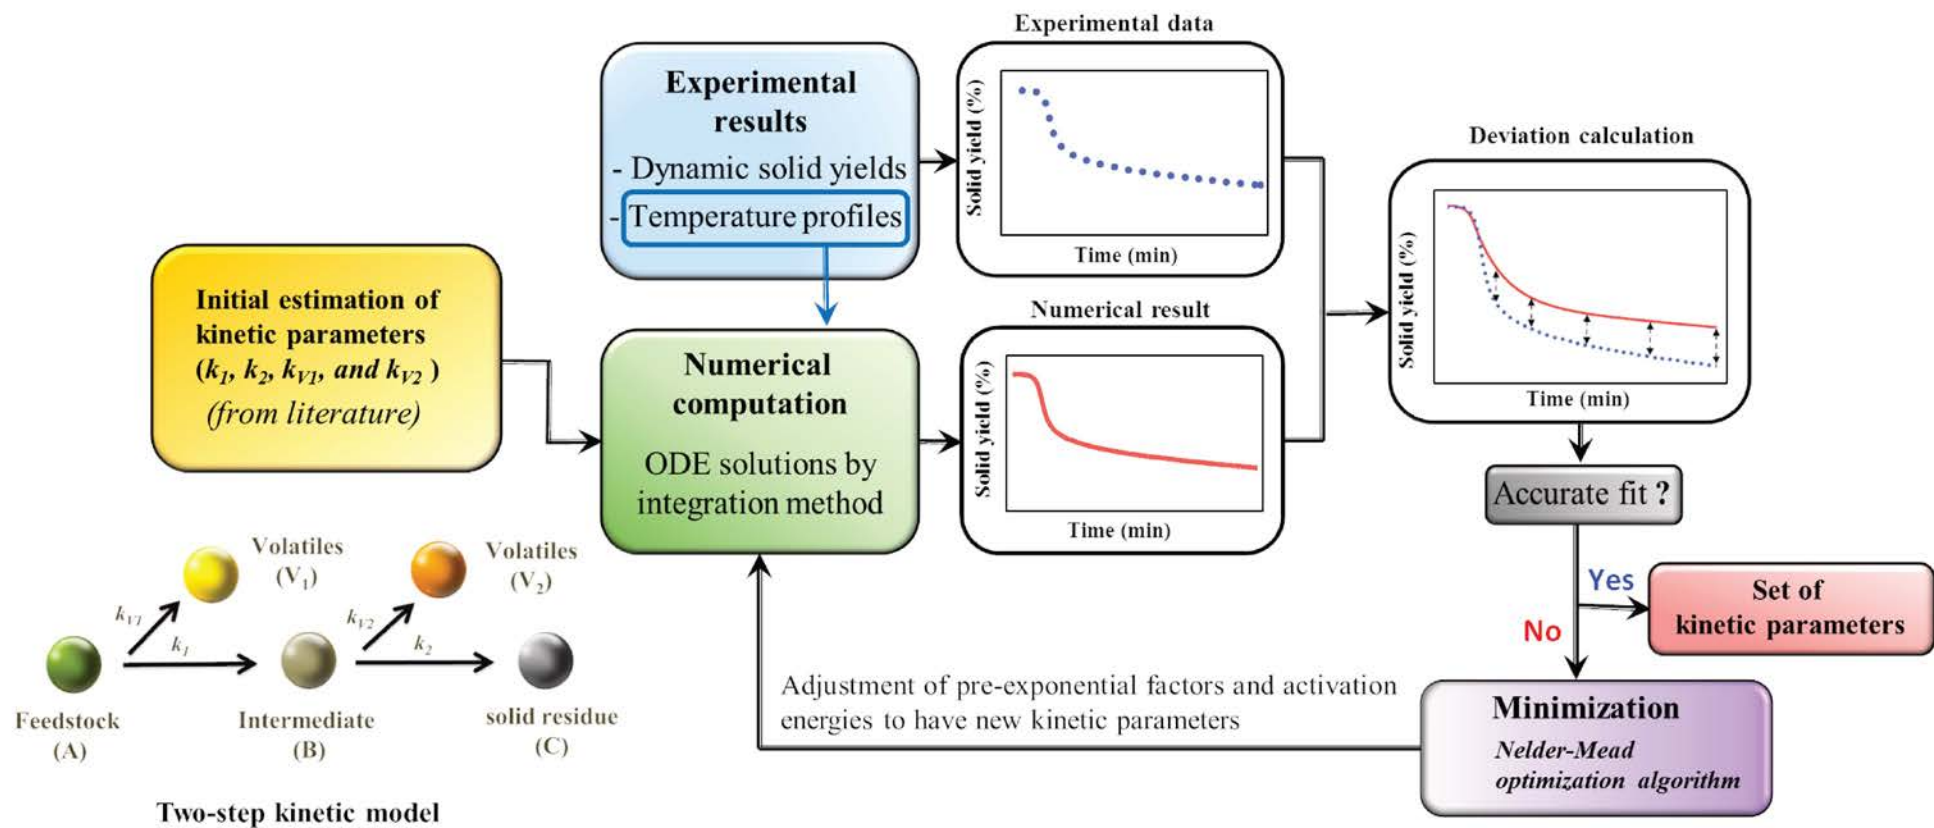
Experimental results
- Dynamic solid yields
- Temperature profiles

Experimental data
Solid yield (%)
Time (min)

Deviation calculation
Solid yield (%)
Time (min)

Initial estimation of kinetic parameters ($k_1$, $k_2$, $k_{V1}$, and $k_{V2}$ )
(from literature)

Numerical computation
ODE solutions by integration method

Numerical result
Solid yield (%)
Time (min)

Accurate fit ?

Yes

Set of kinetic parameters

No

Volatiles ($V_1$)
Volatiles ($V_2$)
$k_{V1}$
$k_1$
$k_{V2}$
$k_2$
Feedstock (A)
Intermediate (B)
solid residue (C)

Two-step kinetic model

Adjustment of pre-exponential factors and activation energies to have new kinetic parameters

Minimization
Nelder-Mead optimization algorithm